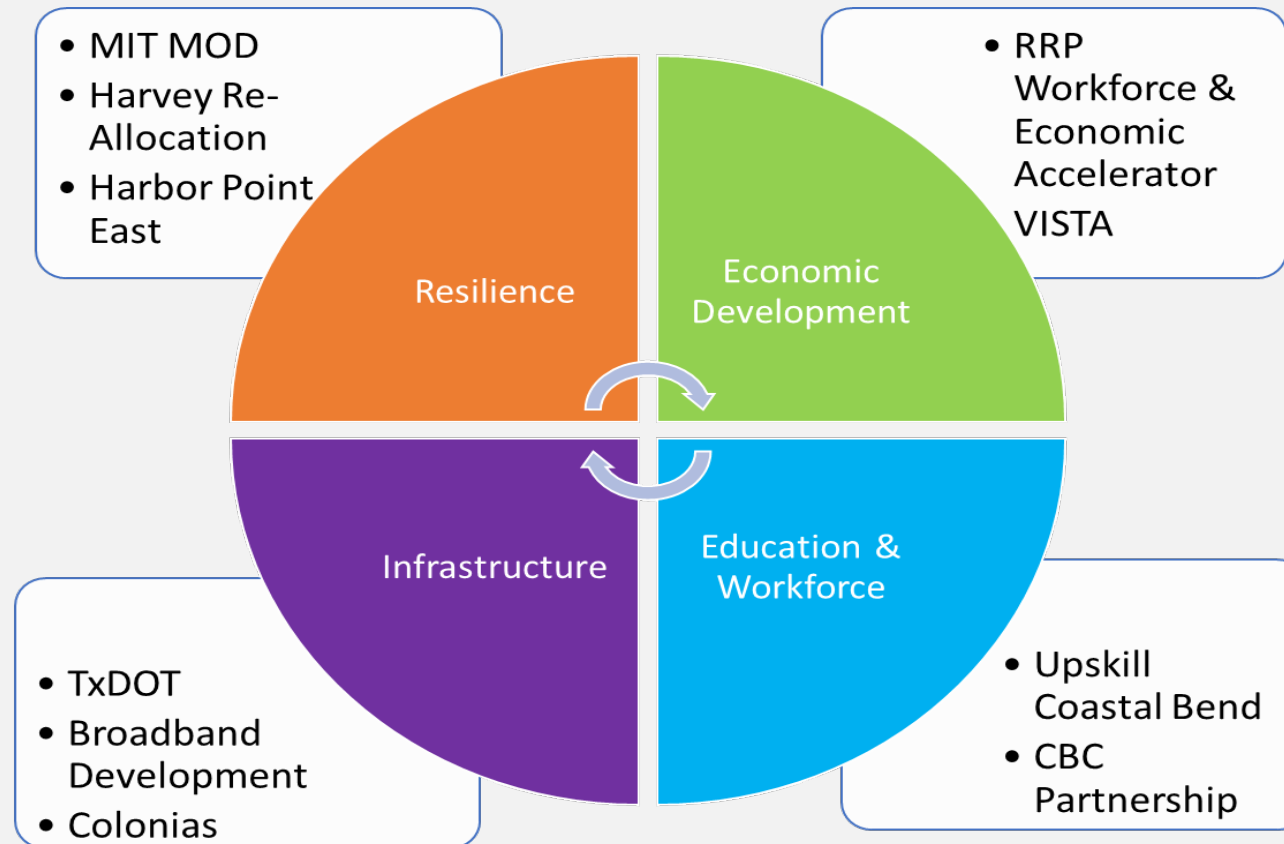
- MIT MOD
- Harvey Re-Allocation
- Harbor Point East

- RRP Workforce & Economic Accelerator
VISTA

Resilience

Economic Development

Infrastructure

Education & Workforce

- TxDOT
- Broadband Development
- Colonias

- Upskill Coastal Bend
- CBC Partnership